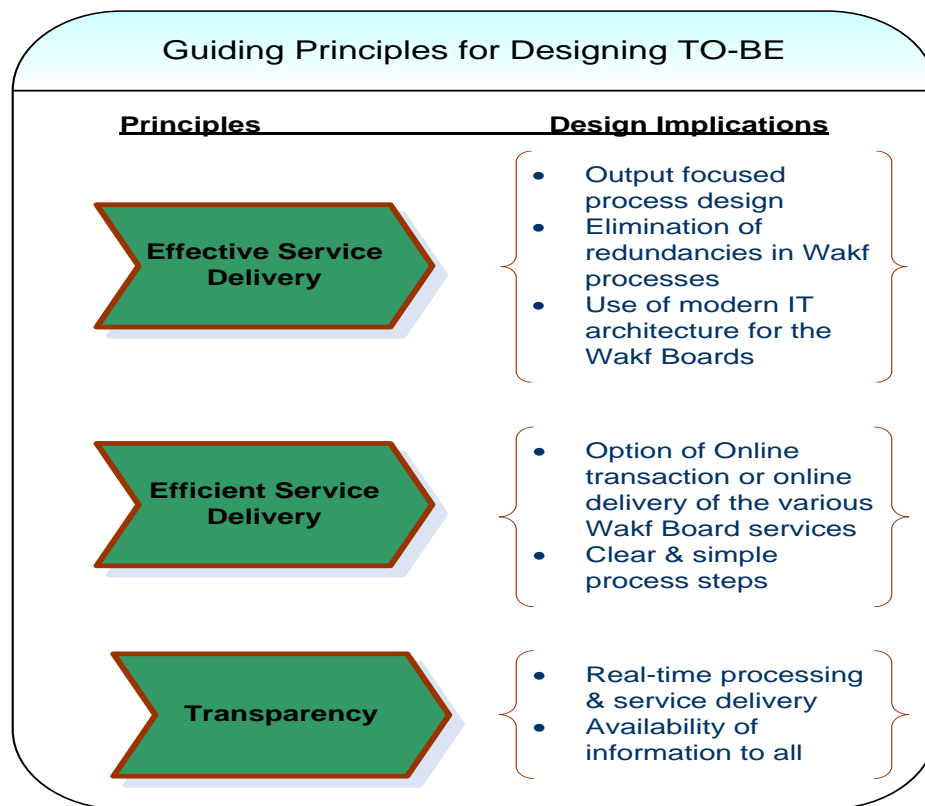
Guiding Principles for Designing TO-BE

Principles

Design Implications

Effective Service Delivery

- Output focused process design
- Elimination of redundancies in Wakf processes
- Use of modern IT architecture for the Wakf Boards

Efficient Service Delivery

- Option of Online transaction or online delivery of the various Wakf Board services
- Clear & simple process steps

Transparency

- Real-time processing & service delivery
- Availability of information to all